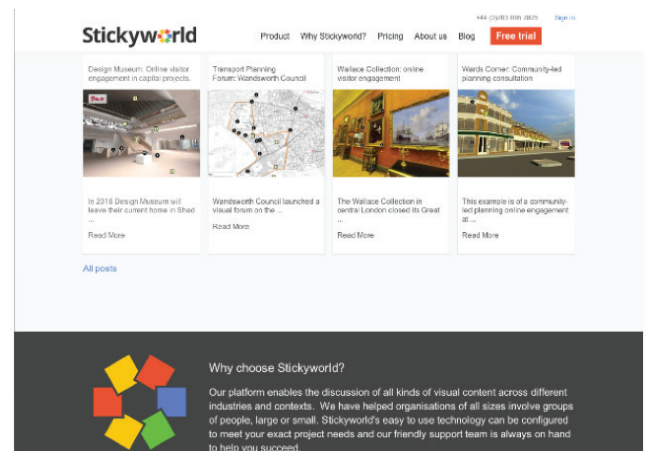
+44 (0)203 858 2829 Sign in

Stickyworld

Product Why Stickyworld? Pricing About us Blog Free trial

Design Museum: Online visitor engagement in capital projects.

In 2016 Design Museum will leave their current home in Shad ...

Read More

Transport Planning Forum: Wandsworth Council

Wandsworth Council launched a visual forum on the ...

Read More

Wallace Collection: online visitor engagement

The Wallace Collection in central London closed its Great ...

Read More

Wards Corner: Community-led planning consultation

This example is of a community-led planning online engagement at ...

Read More

All posts

Why choose Stickyworld?

Our platform enables the discussion of all kinds of visual content across different industries and contexts. We have helped organisations of all sizes involve groups of people, large or small. Stickyworld's easy to use technology can be configured to meet your exact project needs and our friendly support team is always on hand to help you succeed.